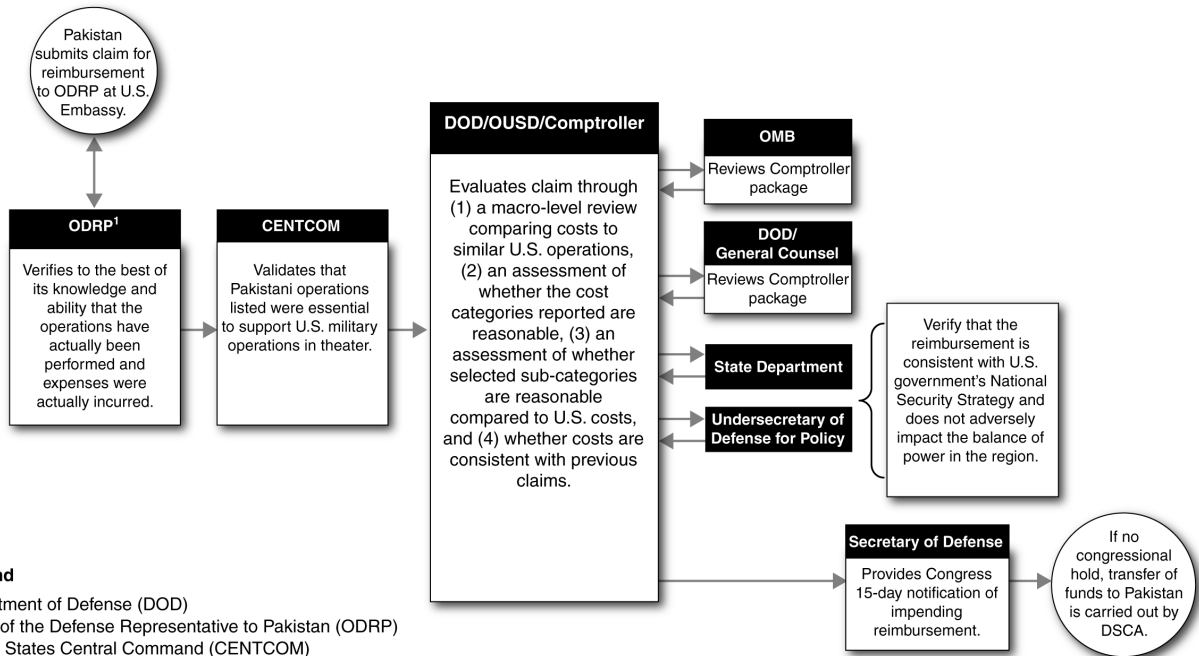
Pakistan submits claim for reimbursement to ODRP at U.S. Embassy.

ODRP$^1$

Verifies to the best of its knowledge and ability that the operations have actually been performed and expenses were actually incurred.

CENTCOM

Validates that Pakistani operations listed were essential to support U.S. military operations in theater.

DOD/OUSD/Comptroller

Evaluates claim through (1) a macro-level review comparing costs to similar U.S. operations, (2) an assessment of whether the cost categories reported are reasonable, (3) an assessment of whether selected sub-categories are reasonable compared to U.S. costs, and (4) whether costs are consistent with previous claims.

OMB

Reviews Comptroller package

DOD/ General Counsel

Reviews Comptroller package

State Department

Undersecretary of Defense for Policy

Verify that the reimbursement is consistent with U.S. government's National Security Strategy and does not adversely impact the balance of power in the region.

Secretary of Defense

Provides Congress 15-day notification of impending reimbursement.

If no congressional hold, transfer of funds to Pakistan is carried out by DSCA.

nd

tment of Defense (DOD)

of the Defense Representative to Pakistan (ODRP)

States Central Command (CENTCOM)